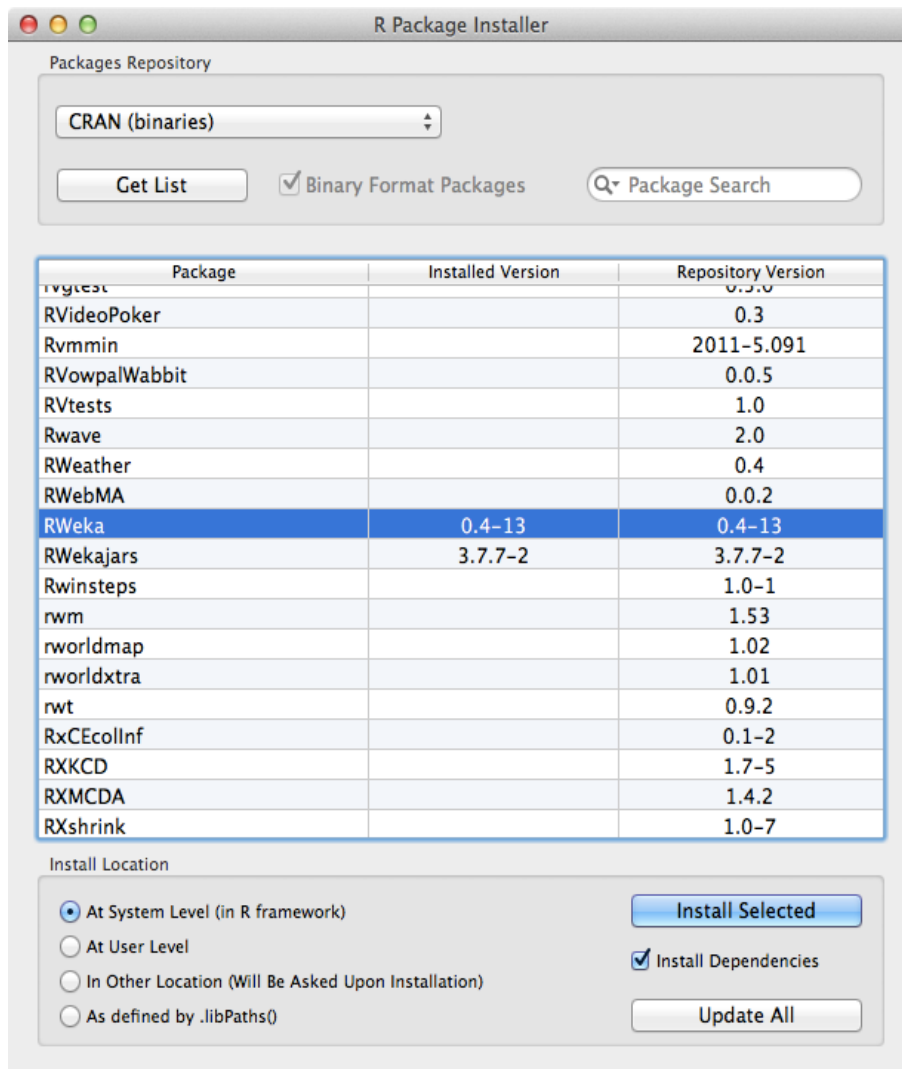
R Package Installer

Packages Repository

CRAN (binaries)

Get List

Binary Format Packages

Package Search

| Package | Installed Version | Repository Version |
|---|---|---|
| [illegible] | | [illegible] |
| RVideoPoker | | 0.3 |
| Rvmmin | | 2011-5.091 |
| RVowpalWabbit | | 0.0.5 |
| RVtests | | 1.0 |
| Rwave | | 2.0 |
| RWeather | | 0.4 |
| RWebMA | | 0.0.2 |
| RWeka | 0.4-13 | 0.4-13 |
| RWekajars | 3.7.7-2 | 3.7.7-2 |
| Rwinsteps | | 1.0-1 |
| rwm | | 1.53 |
| rworldmap | | 1.02 |
| rworldxtra | | 1.01 |
| rwt | | 0.9.2 |
| RxCEcollnf | | 0.1-2 |
| RXKCD | | 1.7-5 |
| RXMCDA | | 1.4.2 |
| RXshrink | | 1.0-7 |

Install Location

At System Level (in R framework)

At User Level

In Other Location (Will Be Asked Upon Installation)

As defined by .libPaths()

Install Selected

Install Dependencies

Update All